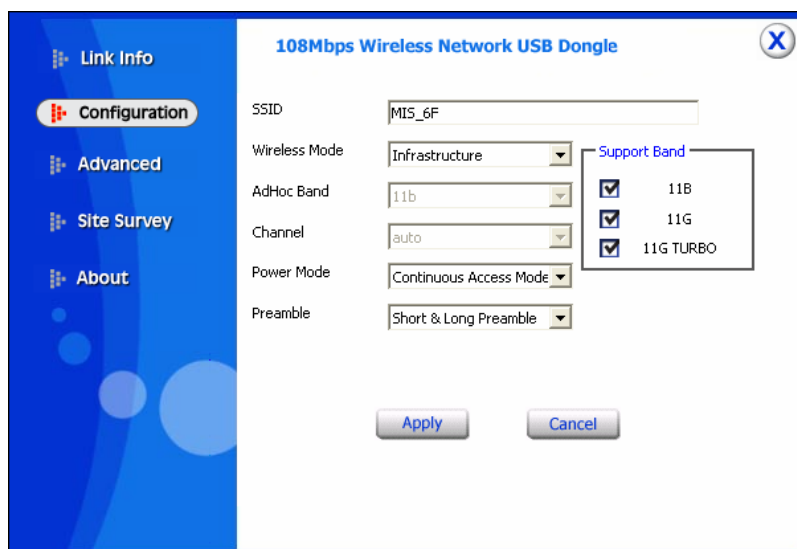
Link Info
Configuration
Advanced
Site Survey
About

108Mbps Wireless Network USB Dongle

X

SSID MIS_6F
Wireless Mode Infrastructure
AdHoc Band 11b
Channel auto
Power Mode Continuous Access Mode
Preamble Short & Long Preamble

Support Band
11B
11G
11G TURBO

Apply
Cancel